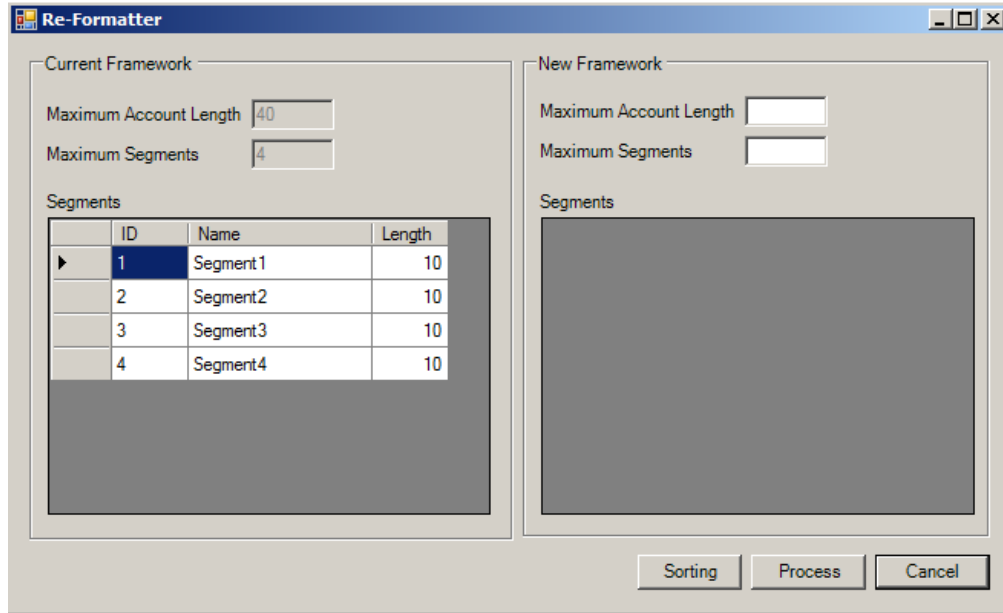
Re-Formatter

Current Framework

Maximum Account Length 40

Maximum Segments 4

Segments

| ID | Name | Length |
|---|---|---|
| 1 | Segment1 | 10 |
| 2 | Segment2 | 10 |
| 3 | Segment3 | 10 |
| 4 | Segment4 | 10 |

New Framework

Maximum Account Length

Maximum Segments

Segments

Sorting Process Cancel